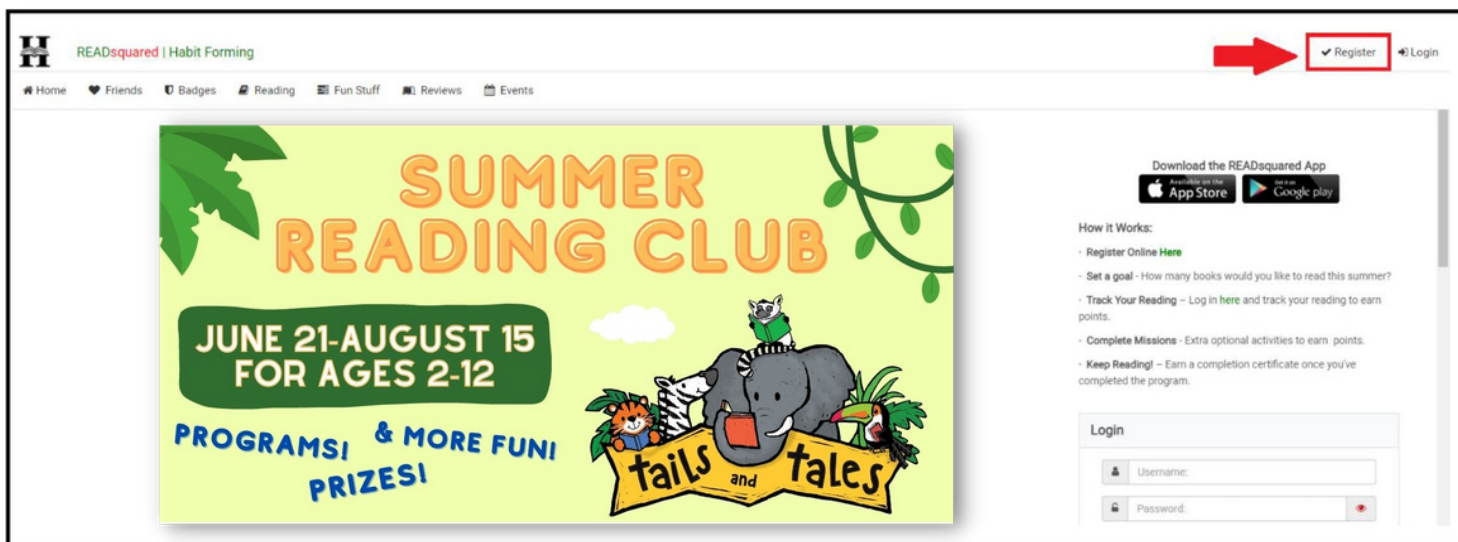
H

READsquared | Habit Forming

Register Login

Home Friends Badges Reading Fun Stuff Reviews Events

SUMMER READING CLUB

JUNE 21-AUGUST 15 FOR AGES 2-12

PROGRAMS! & MORE FUN! PRIZES!

tails and tales

Download the READsquared App

Available on the App Store

Get it on Google play

How it Works:

- Register Online Here

- Set a goal - How many books would you like to read this summer?

- Track Your Reading – Log in here and track your reading to earn points.

- Complete Missions - Extra optional activities to earn points.

- Keep Reading! – Earn a completion certificate once you've completed the program.

Login

Username:

Password: